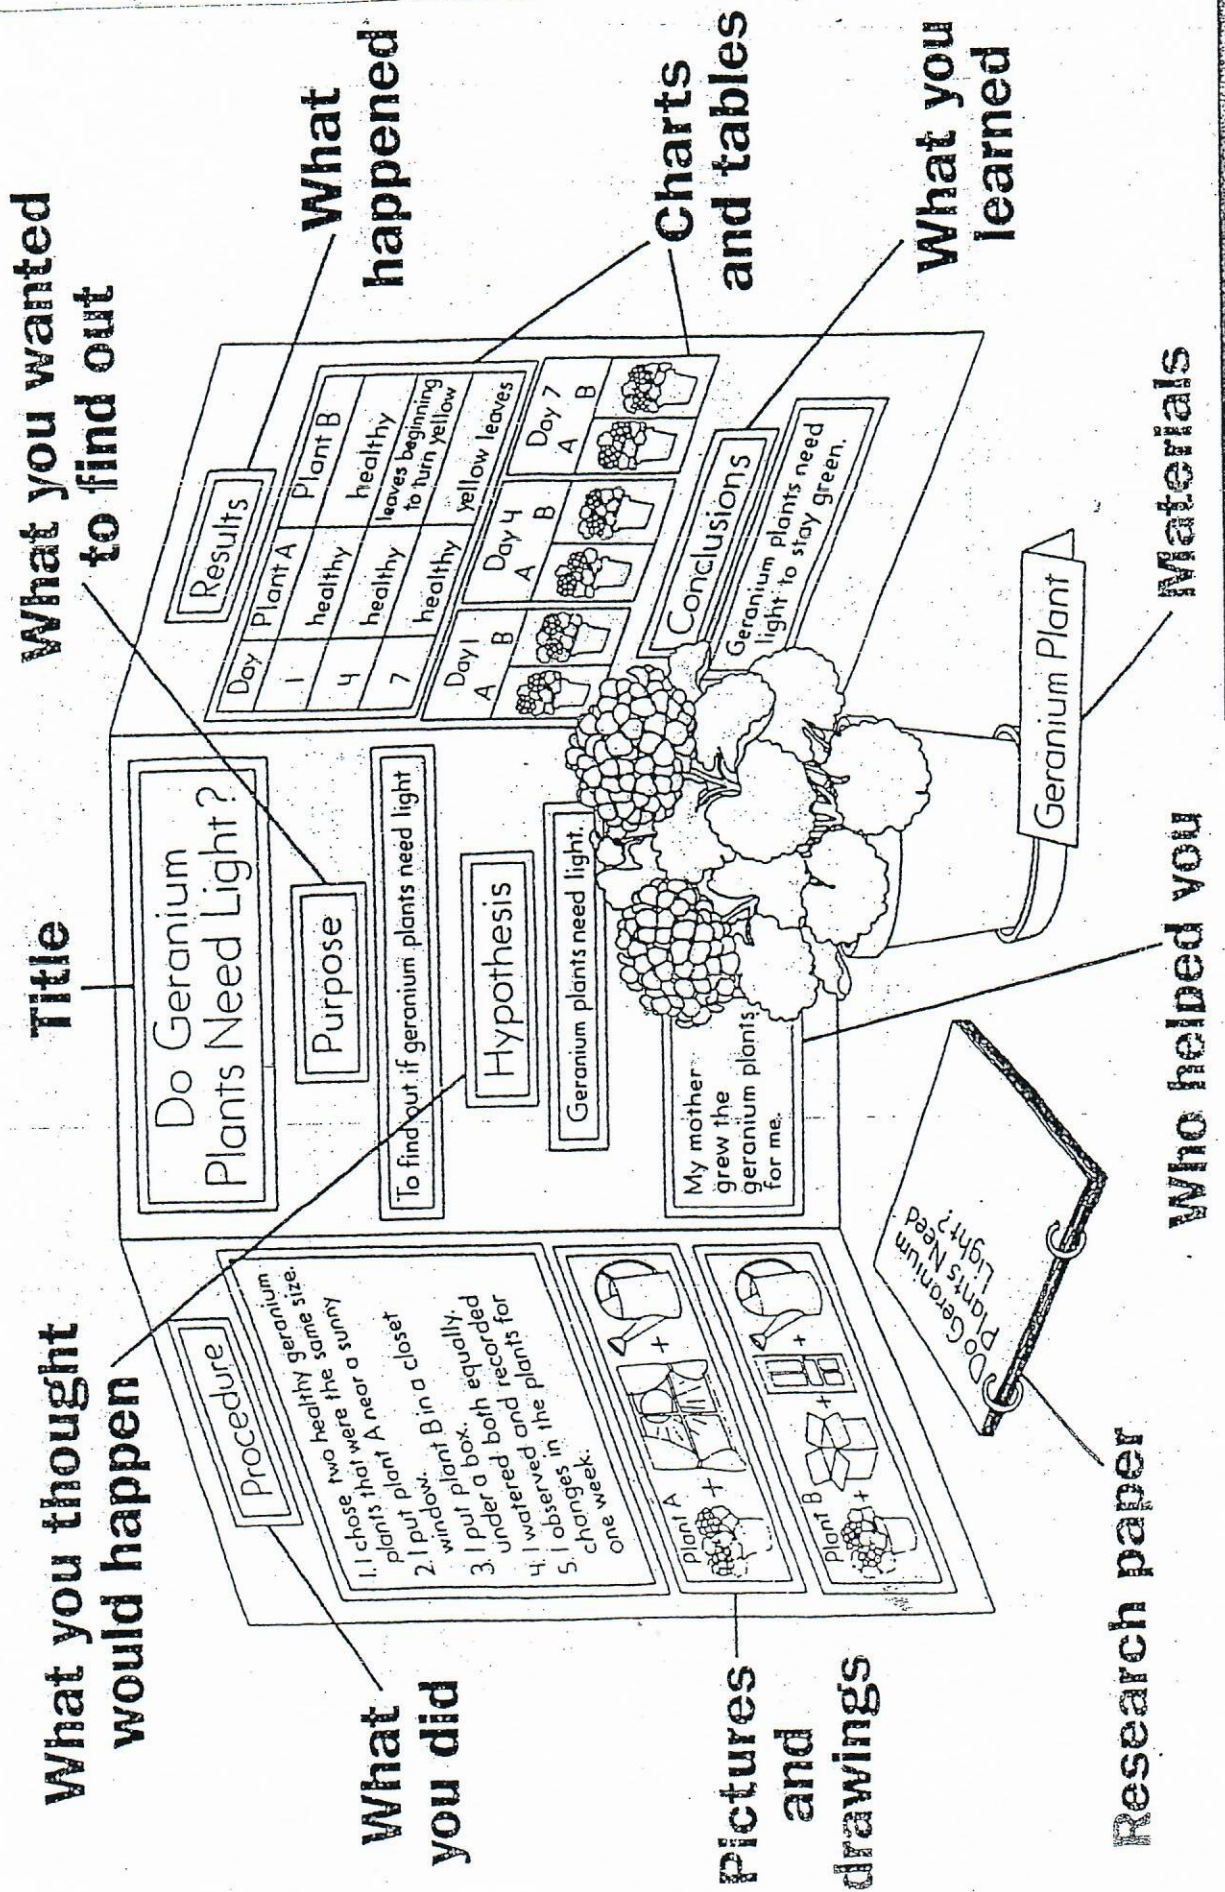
What you thought would happen

Title

What you wanted to find out

What happened

Charts and tables

What you learned

What you did

Procedure

1. I chose two healthy geranium plants that were the same size.
2. I put plant A near a sunny window.
3. I put plant B in a closet under a box.
4. I watered both equally.
5. I observed and recorded changes in the plants for one week.

Plant A

Plant B

Do Geranium Plants Need Light?

Purpose

To find out if geranium plants need light

Hypothesis

Geranium plants need light.

My mother grew the geranium plants for me.

Results

| Day | Plant A | Plant B |
|---|---|---|
| 1 | healthy | healthy |
| 4 | healthy | leaves beginning to turn yellow |
| 7 | healthy | yellow leaves |

| Day 1 A | Day 1 B | Day 4 A | Day 4 B | Day 7 A | Day 7 B |
|---|---|---|---|---|---|

Conclusions

Geranium plants need light to stay green.

Geranium Plant

Do Geranium Plants Need Light?

Pictures and drawings

Research paper

Who helped you

Materials